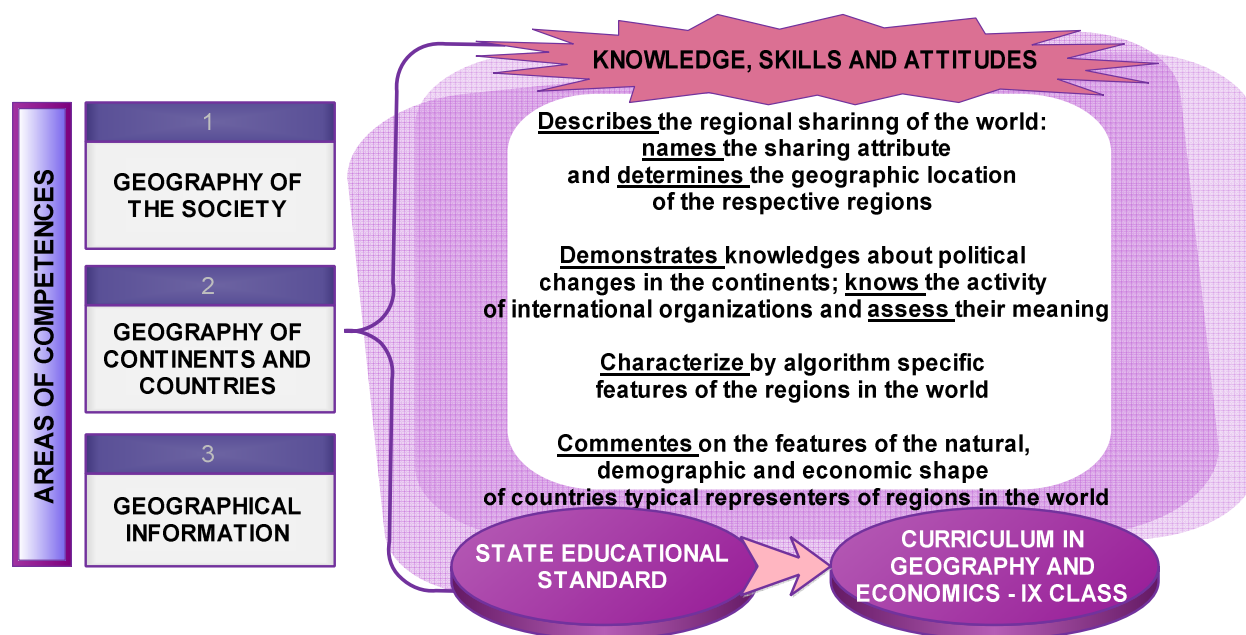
AREAS OF COMPETENCES

1

GEOGRAPHY OF THE SOCIETY

2

GEOGRAPHY OF CONTINENTS AND COUNTRIES

3

GEOGRAPHICAL INFORMATION

KNOWLEDGE, SKILLS AND ATTITUDES

Describes the regional sharinng of the world: names the sharing attribute and determines the geographic location of the respective regions

Demonstrates knowledges about political changes in the continents; knows the activity of international organizations and assess their meaning

Characterize by algorithm specific features of the regions in the world

Commentes on the features of the natural, demographic and economic shape of countries typical representers of regions in the world

STATE EDUCATIONAL STANDARD

CURRICULUM IN GEOGRAPHY AND ECONOMICS - IX CLASS